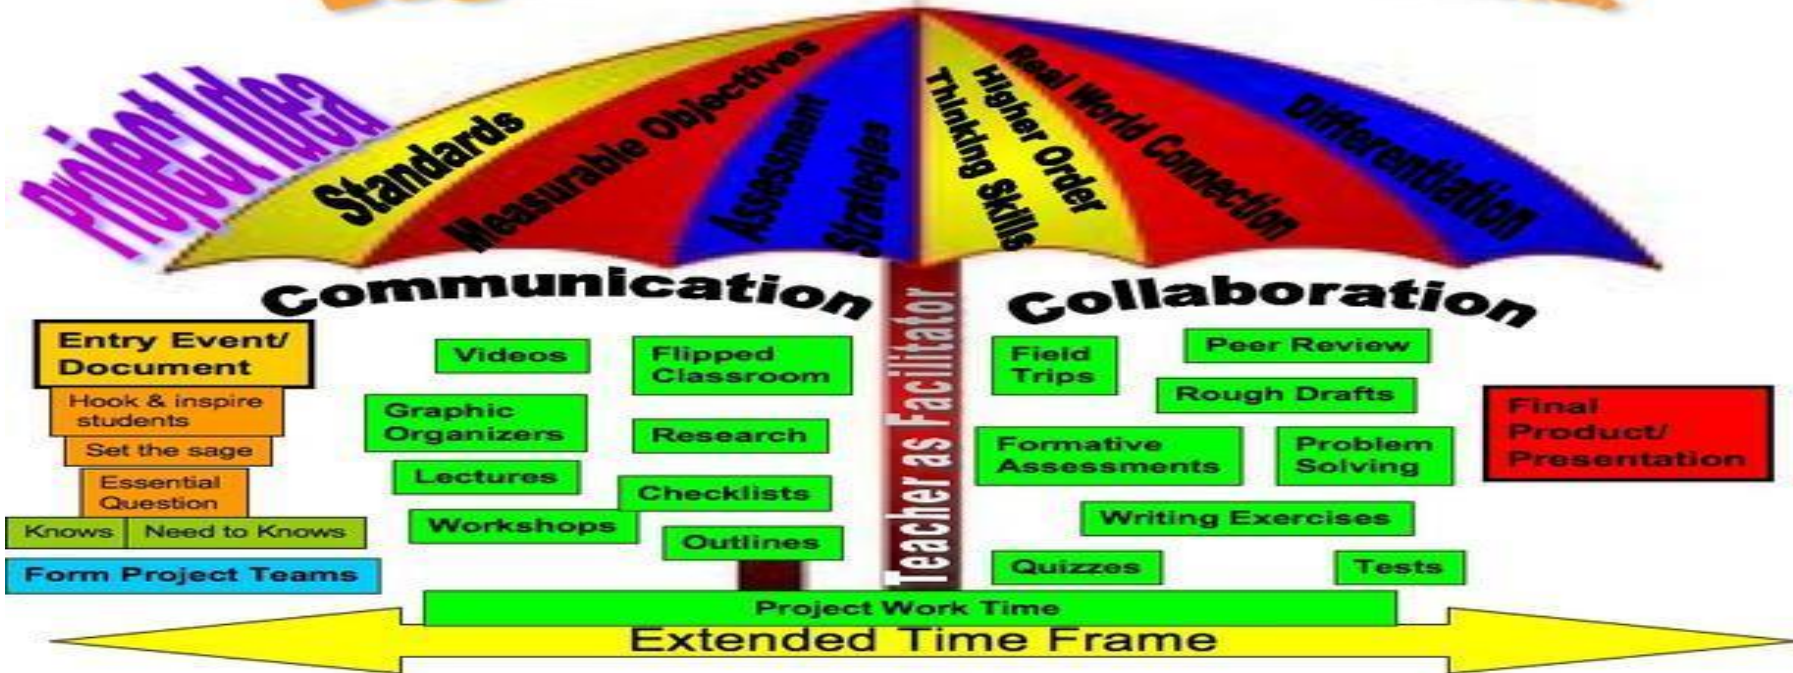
Project Idea

Standards

Measurable Objectives

Assessment

Strategies

Higher Order Thinking Skills

Real World Connection

Differentiation

Communication

Collaboration

Teacher as Facilitator

Entry Event/ Document

Hook & inspire students

Set the sage

Essential Question

Knows

Need to Knows

Form Project Teams

Videos

Flipped Classroom

Graphic Organizers

Research

Lectures

Checklists

Workshops

Outlines

Field Trips

Peer Review

Rough Drafts

Formative Assessments

Problem Solving

Writing Exercises

Quizzes

Tests

Final Product/ Presentation

Project Work Time

Extended Time Frame